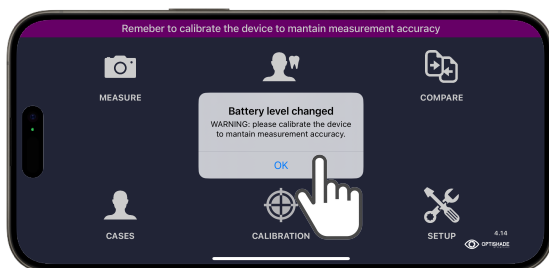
Remeber to calibrate the device to mantain measurement accuracy

MEASURE

COMPARE

Battery level changed
WARNING: please calibrate the device to mantain measurement accuracy.

OK

CASES

CALIBRATION

SETUP

4.14
OPTISHADE